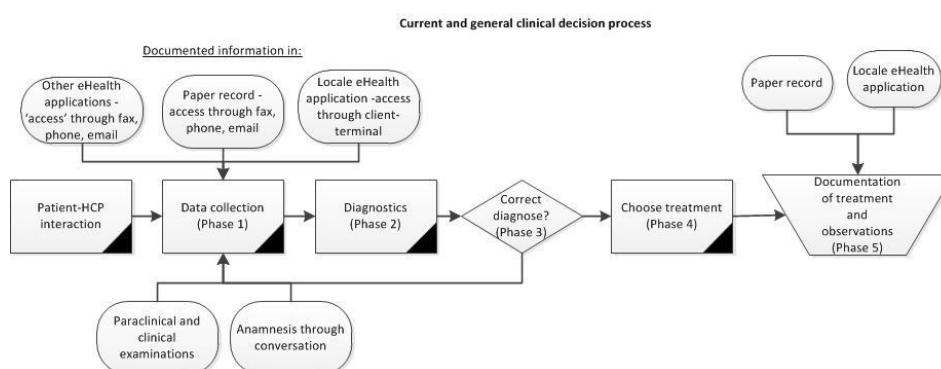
Current and general clinical decision process

Documented information in:

Other eHealth applications - 'access' through fax, phone, email

Paper record - access through fax, phone, email

Locale eHealth application -access through client-terminal

Paper record

Locale eHealth application

Patient-HCP interaction

Data collection (Phase 1)

Diagnostics (Phase 2)

Correct diagnose? (Phase 3)

Choose treatment (Phase 4)

Documentation of treatment and observations (Phase 5)

Paraclinical and clinical examinations

Anamnesis through conversation